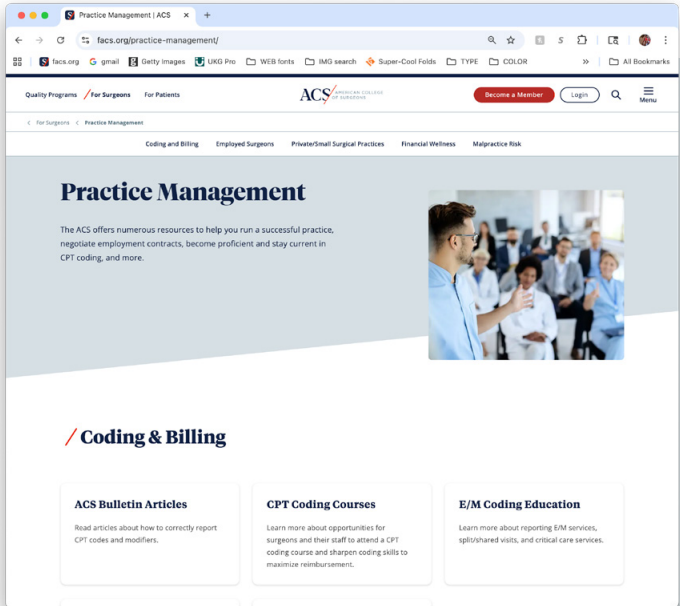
Practice Management | ACS ×
+
facs.org/practice-management/
facs.org  gmail  Getty Images  UKG Pro  WEB fonts  IMG search  Super-Cool Folds  TYPE  COLOR  »  All Bookmarks

Quality Programs  / For Surgeons  For Patients
ACS AMERICAN COLLEGE OF SURGEONS
Become a Member  Login  Menu

< For Surgeons < Practice Management

Coding and Billing  Employed Surgeons  Private/Small Surgical Practices  Financial Wellness  Malpractice Risk

Practice Management

The ACS offers numerous resources to help you run a successful practice, negotiate employment contracts, become proficient and stay current in CPT coding, and more.

/ Coding & Billing

ACS Bulletin Articles

Read articles about how to correctly report CPT codes and modifiers.

CPT Coding Courses

Learn more about opportunities for surgeons and their staff to attend a CPT coding course and sharpen coding skills to maximize reimbursement.

E/M Coding Education

Learn more about reporting E/M services, split/shared visits, and critical care services.